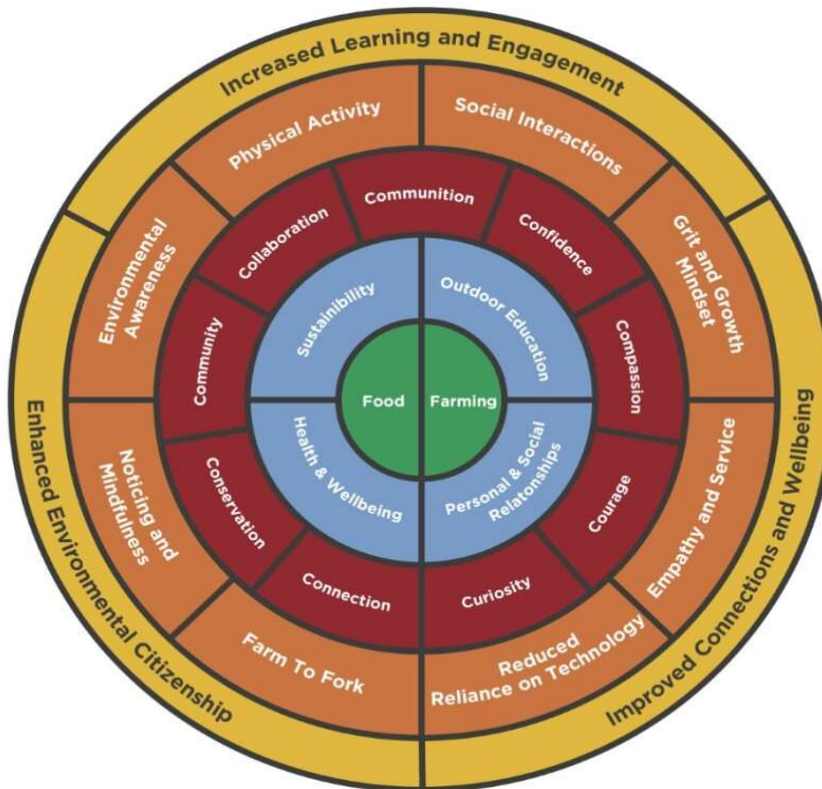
Increased Learning and Engagement

Physical Activity

Social Interactions

Environmental Awareness

Grit and Growth Mindset

Collaboration

Communition

Confidence

Community

Compassion

Sustainability

Outdoor Education

Food

Farming

Health & Wellbeing

Personal & Social Relationships

Conservation

Courage

Connection

Curiosity

Noticing and Mindfulness

Empathy and Service

Farm To Fork

Reduced Reliance on Technology

Enhanced Environmental Citizenship

Improved Connections and Wellbeing